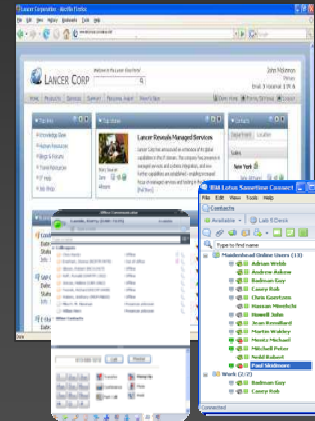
Lancer Corporation - Mozilla Firefox

File Edit View History Bookmarks Tools Help

LANCER CORP

Welcome to the Lancer Corp Portal

John Mckinnon

Home Products Services Support Resources Who's New

Lancer Reveals Managed Services

Knowledge Base

Human Resources

Blogs & Forums

Travel Reservation

IT Help

Ask Help

Office Communicator

Office

Office

Office

Office

Office

Office

Office

Office

Contact

New York

Sales

IBM Lotus Sametime Connect

File Edit View Tools Help

Contacts

Available

Type to find name

Mainland Online Users (18)

Adrian Webb

Andrew Aldene

Badman Key

Carey Rak

Chris Knudsen

Hassan Minnicle

Howell John

Jean Broodbent

Martin Waldey

Monty Michael

Mitchell Peter

Neill Robert

Paul Mckinnon

Work (2/2)

Badman Key

Carey Rak

Connected